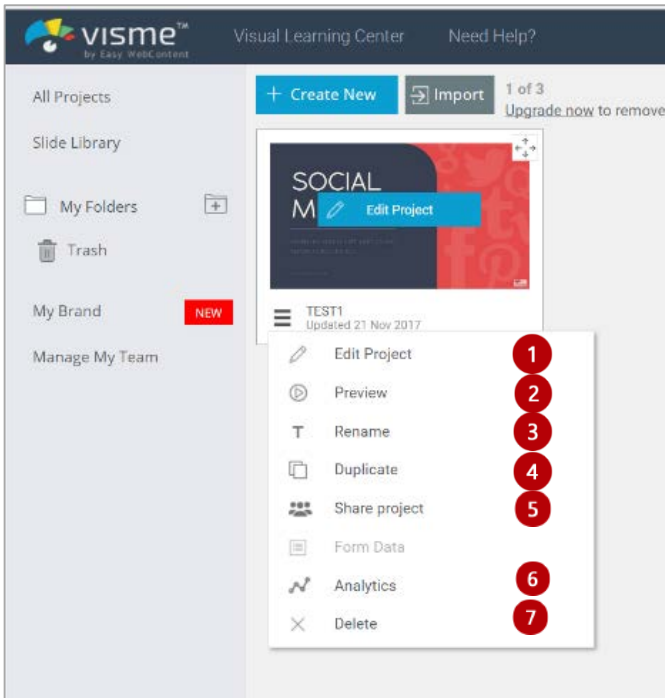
visme™
by Easy WebContent

Visual Learning Center

Need Help?

All Projects

Slide Library

My Folders

Trash

My Brand

NEW

Manage My Team

+ Create New

Import

1 of 3

Upgrade now to remove

SOCIAL

M

Edit Project

TEST1

Updated 21 Nov 2017

Edit Project

1

Preview

2

Rename

3

Duplicate

4

Share project

5

Form Data

Analytics

6

Delete

7